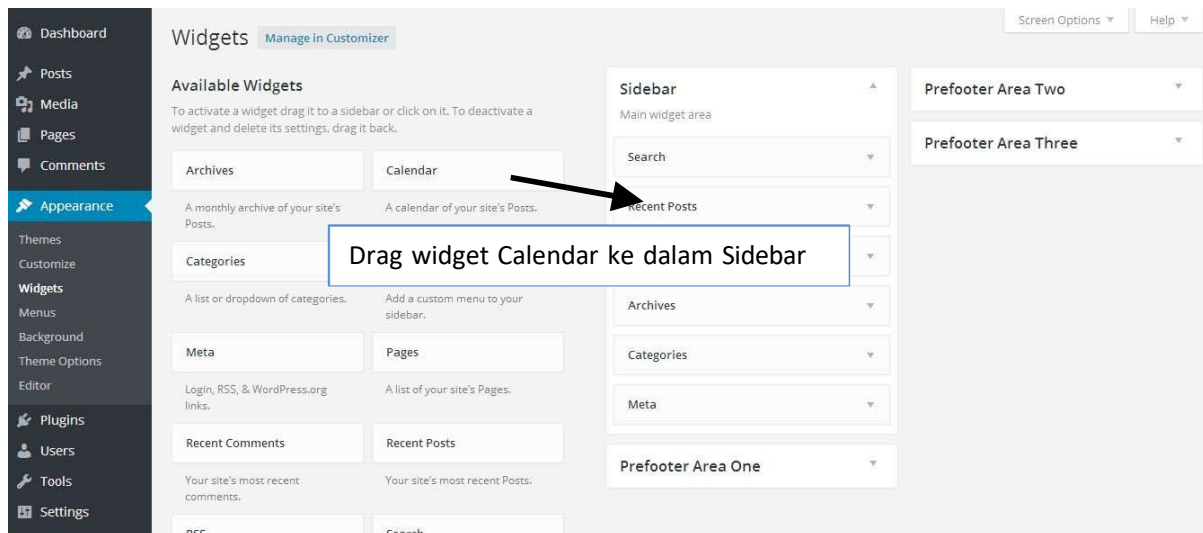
Dashboard
Posts
Media
Pages
Comments
Appearance
Themes
Customize
Widgets
Menus
Background
Theme Options
Editor
Plugins
Users
Tools
Settings

Widgets Manage in Customizer

Screen Options ▾ Help ▾

Available Widgets

To activate a widget drag it to a sidebar or click on it. To deactivate a widget and delete its settings, drag it back.

Archives
A monthly archive of your site's Posts.

Calendar
A calendar of your site's Posts.

Categories
A list or dropdown of categories.

Add a custom menu to your sidebar.

Meta
Login, RSS, & WordPress.org links.

Pages
A list of your site's Pages.

Recent Comments
Your site's most recent comments.

Recent Posts
Your site's most recent Posts.

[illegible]
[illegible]

Sidebar
Main widget area

Search
Recent Posts
Archives
Categories
Meta

Prefooter Area One

Prefooter Area Two

Prefooter Area Three

Drag widget Calendar ke dalam Sidebar